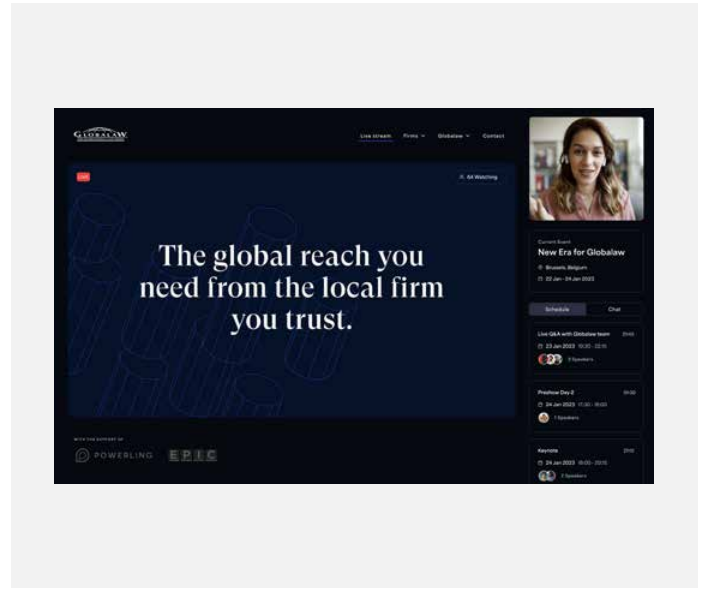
GLOBALAW

Live stream Firms Globalaw Contact

LIVE

64 Watching

The global reach you need from the local firm you trust.

WITH THE SUPPORT OF

POWERLING EPIC

Current Event

New Era for Globalaw

Brussels, Belgium

22 Jan - 24 Jan 2023

Schedule Chat

Live Q&A with Globalaw team

23 Jan 2023 10:30 - 22:15

3 Speakers

Preshow Day 2

24 Jan 2023 11:30 - 11:00

1 Speakers

Keynote

24 Jan 2023 11:00 - 22:15

2 Speakers